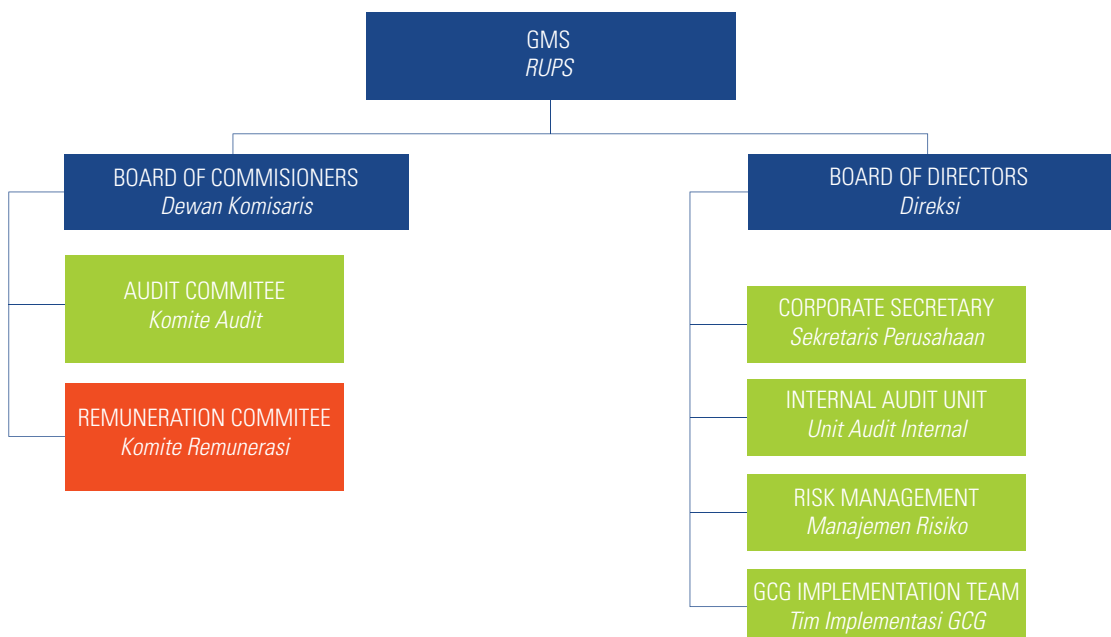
GMS
RUPS

BOARD OF COMMISIONERS
Dewan Komisaris

AUDIT COMMITEE
Komite Audit

REMUNERATION COMMITEE
Komite Remunerasi

BOARD OF DIRECTORS
Direksi

CORPORATE SECRETARY
Sekretaris Perusahaan

INTERNAL AUDIT UNIT
Unit Audit Internal

RISK MANAGEMENT
Manajemen Risiko

GCG IMPLEMENTATION TEAM
Tim Implementasi GCG